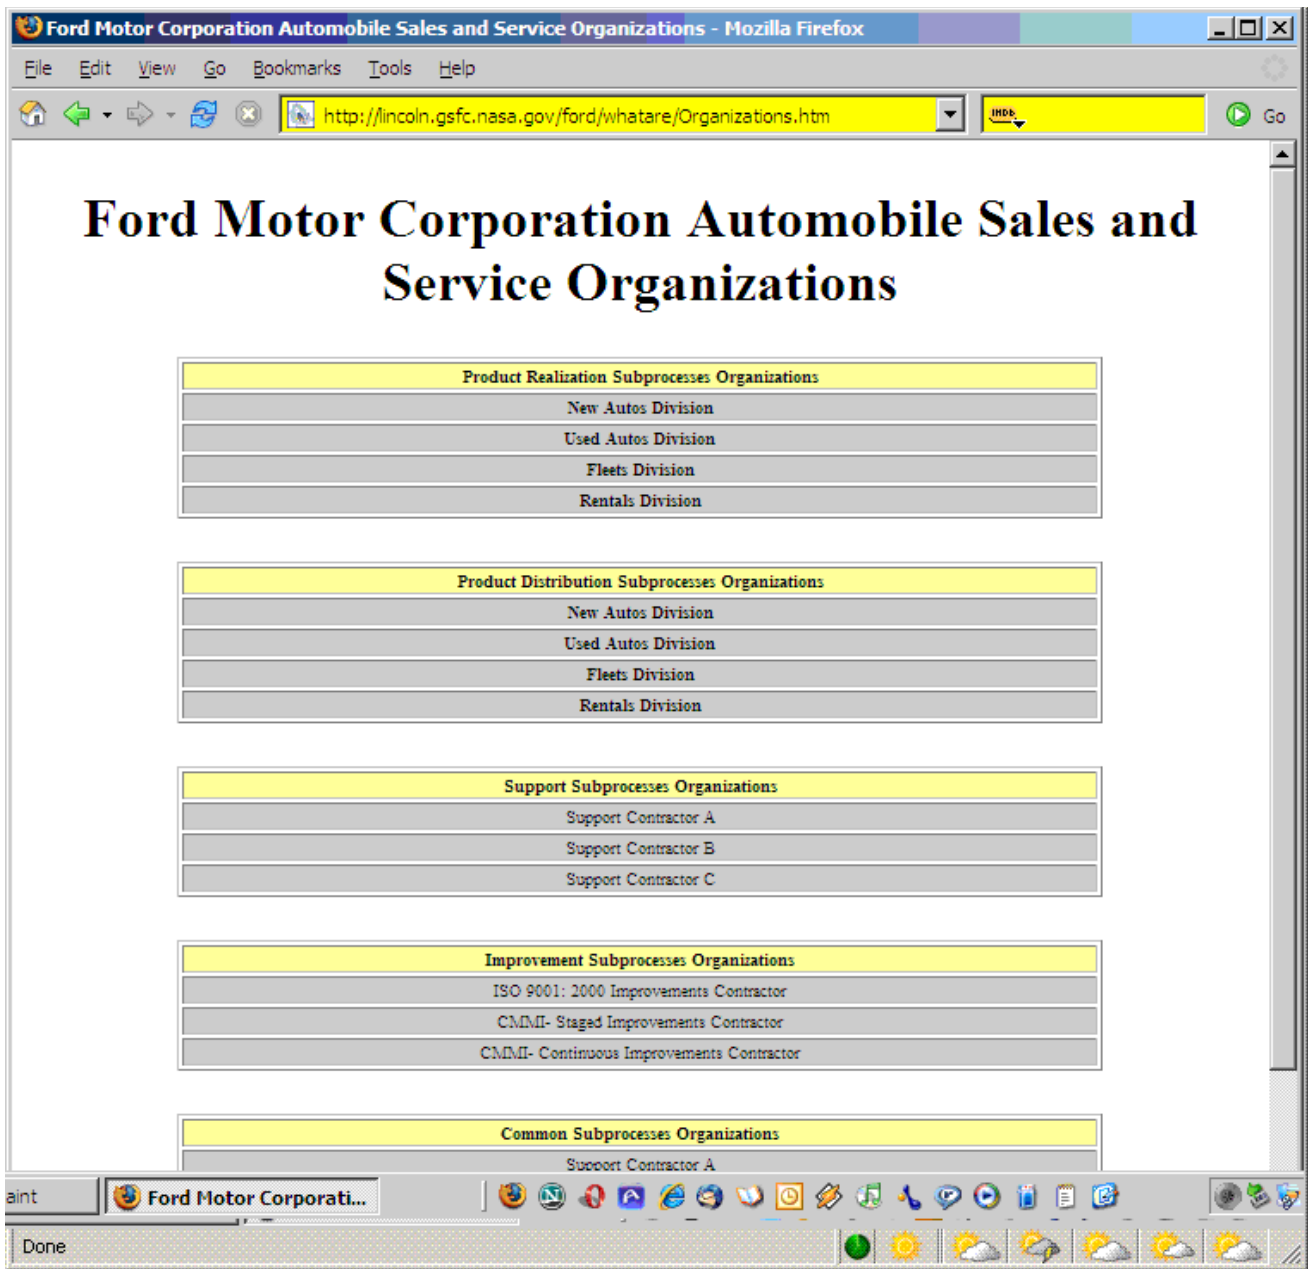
Ford Motor Corporation Automobile Sales and Service Organizations - Mozilla Firefox

File Edit View Go Bookmarks Tools Help

http://lincoln.gsfc.nasa.gov/ford/whatare/Organizations.htm

Go

# Ford Motor Corporation Automobile Sales and Service Organizations

| Product Realization Subprocesses Organizations |
|---|
| New Autos Division |
| Used Autos Division |
| Fleets Division |
| Rentals Division |

| Product Distribution Subprocesses Organizations |
|---|
| New Autos Division |
| Used Autos Division |
| Fleets Division |
| Rentals Division |

| Support Subprocesses Organizations |
|---|
| Support Contractor A |
| Support Contractor B |
| Support Contractor C |

| Improvement Subprocesses Organizations |
|---|
| ISO 9001: 2000 Improvements Contractor |
| CMMI- Staged Improvements Contractor |
| CMMI- Continuous Improvements Contractor |

| Common Subprocesses Organizations |
|---|
| Support Contractor A |

aint

Ford Motor Corporati...

Done